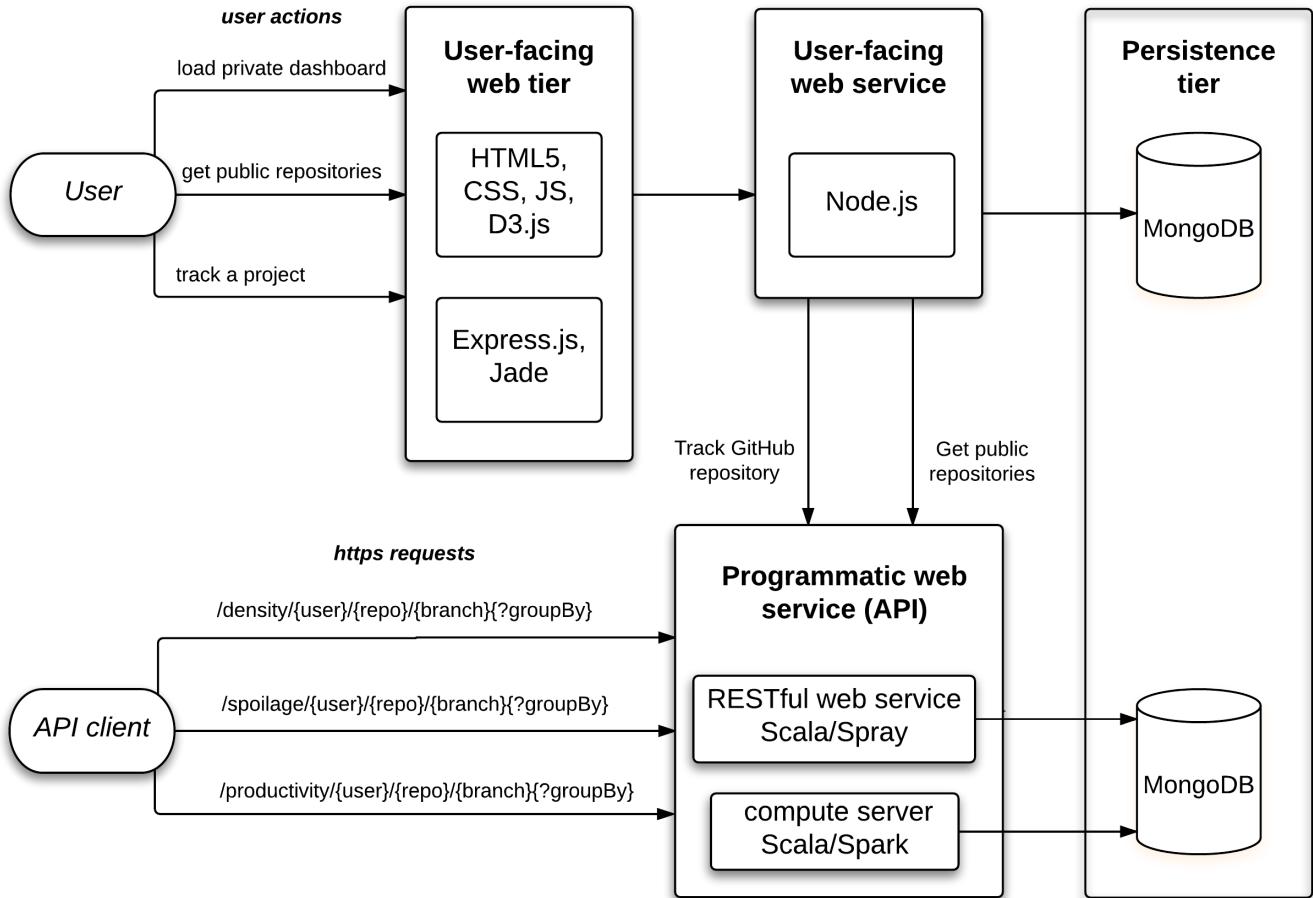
user actions

load private dashboard

get public repositories

track a project

User

User-facing web tier

HTML5, CSS, JS, D3.js

Express.js, Jade

User-facing web service

Node.js

Persistence tier

MongoDB

Track GitHub repository

Get public repositories

https requests

/density/{user}/{repo}/{branch}{?groupBy}

/spoilage/{user}/{repo}/{branch}{?groupBy}

/productivity/{user}/{repo}/{branch}{?groupBy}

API client

Programmatic web service (API)

RESTful web service Scala/Spray

compute server Scala/Spark

MongoDB